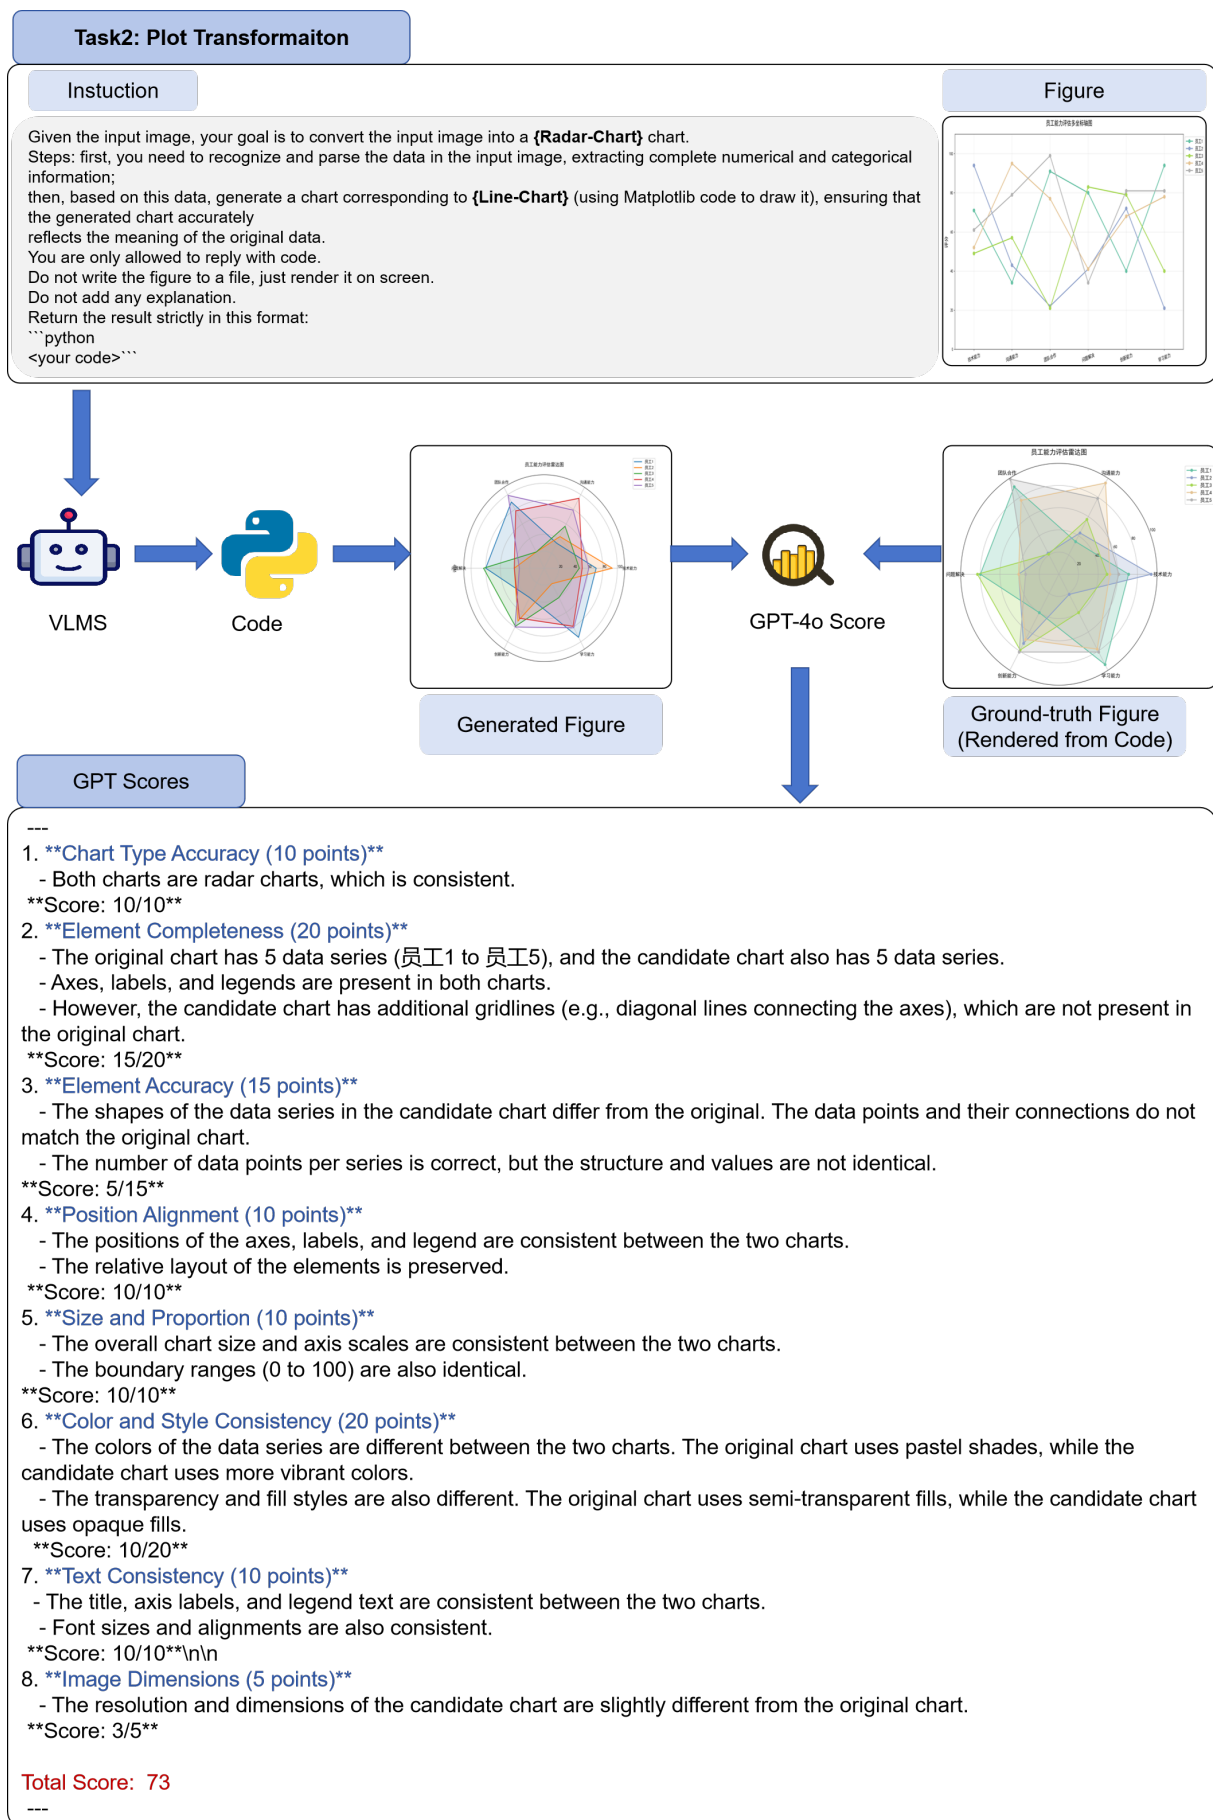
Task2: Plot Transformaiton

Instuction

Figure

Given the input image, your goal is to convert the input image into a **{Radar-Chart}** chart.
Steps: first, you need to recognize and parse the data in the input image, extracting complete numerical and categorical information;
then, based on this data, generate a chart corresponding to **{Line-Chart}** (using Matplotlib code to draw it), ensuring that the generated chart accurately
reflects the meaning of the original data.
You are only allowed to reply with code.
Do not write the figure to a file, just render it on screen.
Do not add any explanation.
Return the result strictly in this format:
```python
<your code>```

员工能力评估多坐标轴图

VLMS

Code

员工能力评估雷达图

Generated Figure

GPT-4o Score

员工能力评估雷达图

Ground-truth Figure
(Rendered from Code)

GPT Scores

---
1. **Chart Type Accuracy (10 points)**
- Both charts are radar charts, which is consistent.
**Score: 10/10**
2. **Element Completeness (20 points)**
- The original chart has 5 data series (员工1 to 员工5), and the candidate chart also has 5 data series.
- Axes, labels, and legends are present in both charts.
- However, the candidate chart has additional gridlines (e.g., diagonal lines connecting the axes), which are not present in the original chart.
**Score: 15/20**
3. **Element Accuracy (15 points)**
- The shapes of the data series in the candidate chart differ from the original. The data points and their connections do not match the original chart.
- The number of data points per series is correct, but the structure and values are not identical.
**Score: 5/15**
4. **Position Alignment (10 points)**
- The positions of the axes, labels, and legend are consistent between the two charts.
- The relative layout of the elements is preserved.
**Score: 10/10**
5. **Size and Proportion (10 points)**
- The overall chart size and axis scales are consistent between the two charts.
- The boundary ranges (0 to 100) are also identical.
**Score: 10/10**
6. **Color and Style Consistency (20 points)**
- The colors of the data series are different between the two charts. The original chart uses pastel shades, while the candidate chart uses more vibrant colors.
- The transparency and fill styles are also different. The original chart uses semi-transparent fills, while the candidate chart uses opaque fills.
**Score: 10/20**
7. **Text Consistency (10 points)**
- The title, axis labels, and legend text are consistent between the two charts.
- Font sizes and alignments are also consistent.
**Score: 10/10**\n\n
8. **Image Dimensions (5 points)**
- The resolution and dimensions of the candidate chart are slightly different from the original chart.
**Score: 3/5**

Total Score: 73
---